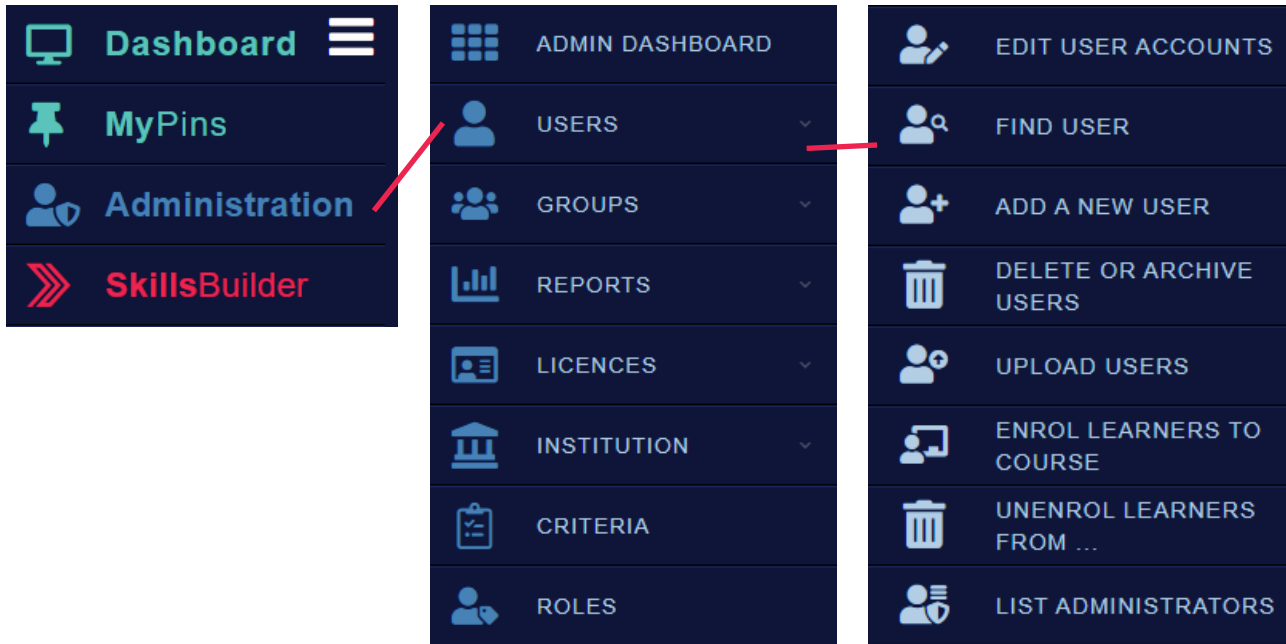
Dashboard

MyPins

Administration

SkillsBuilder

ADMIN DASHBOARD

USERS

GROUPS

REPORTS

LICENCES

INSTITUTION

CRITERIA

ROLES

EDIT USER ACCOUNTS

FIND USER

ADD A NEW USER

DELETE OR ARCHIVE USERS

UPLOAD USERS

ENROL LEARNERS TO COURSE

UNENROL LEARNERS FROM ...

LIST ADMINISTRATORS